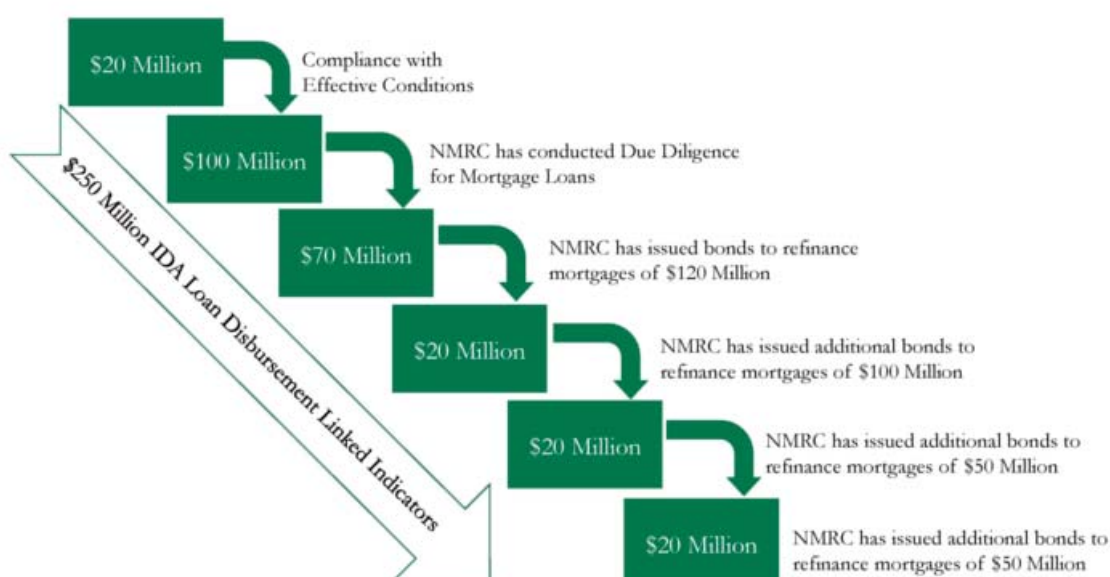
$20 Million

Compliance with Effective Conditions

$100 Million

NMRC has conducted Due Diligence for Mortgage Loans

$70 Million

NMRC has issued bonds to refinance mortgages of $120 Million

$20 Million

NMRC has issued additional bonds to refinance mortgages of $100 Million

$20 Million

NMRC has issued additional bonds to refinance mortgages of $50 Million

$20 Million

NMRC has issued additional bonds to refinance mortgages of $50 Million

$250 Million IDA Loan Disbursement Linked Indicators